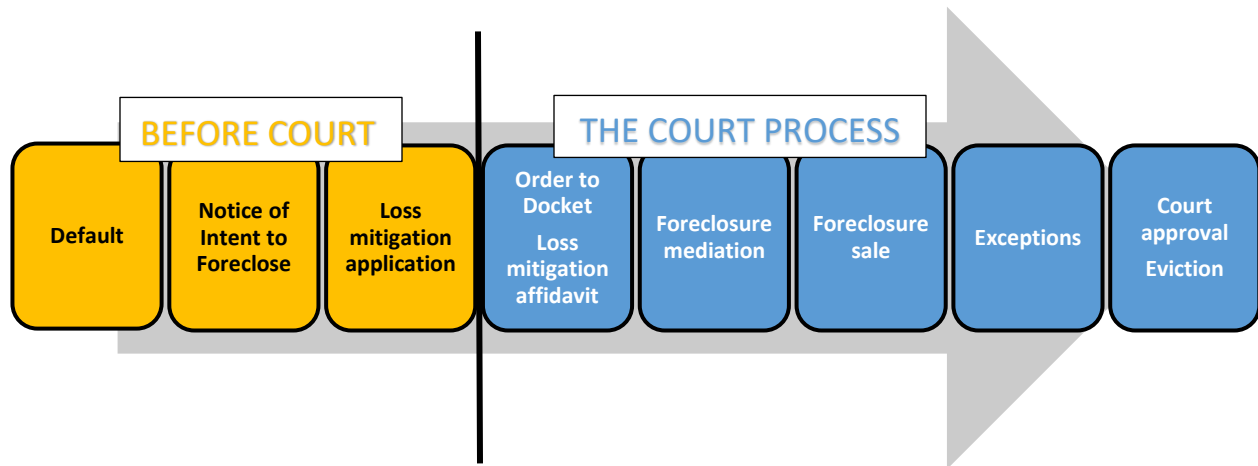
BEFORE COURT

Default

Notice of Intent to Foreclose

Loss mitigation application

THE COURT PROCESS

Order to Docket

Loss mitigation affidavit

Foreclosure mediation

Foreclosure sale

Exceptions

Court approval

Eviction